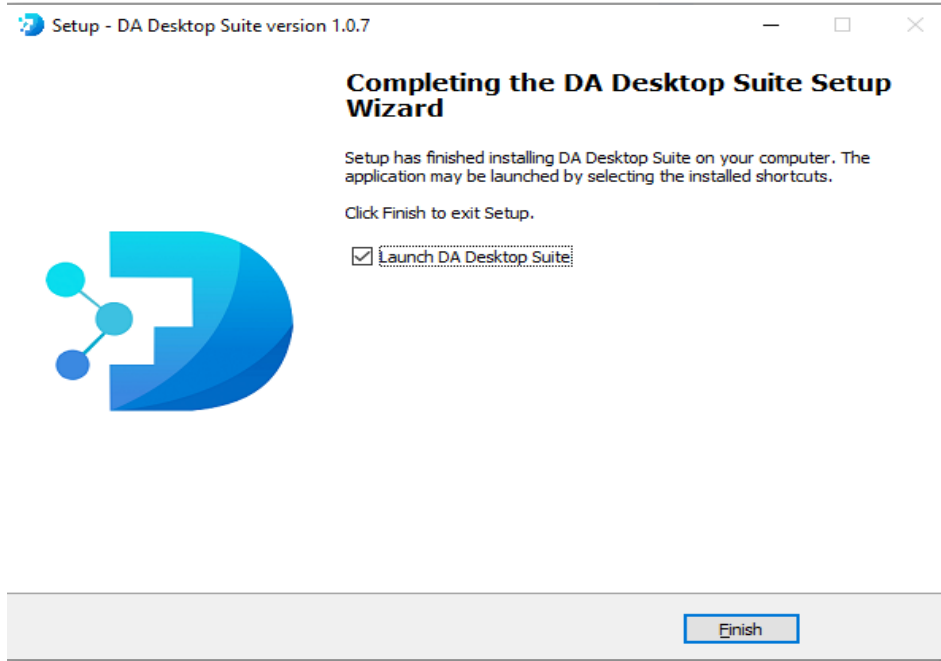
Setup - DA Desktop Suite version 1.0.7

Completing the DA Desktop Suite Setup Wizard

Setup has finished installing DA Desktop Suite on your computer. The application may be launched by selecting the installed shortcuts.

Click Finish to exit Setup.

☑ Launch DA Desktop Suite

Finish